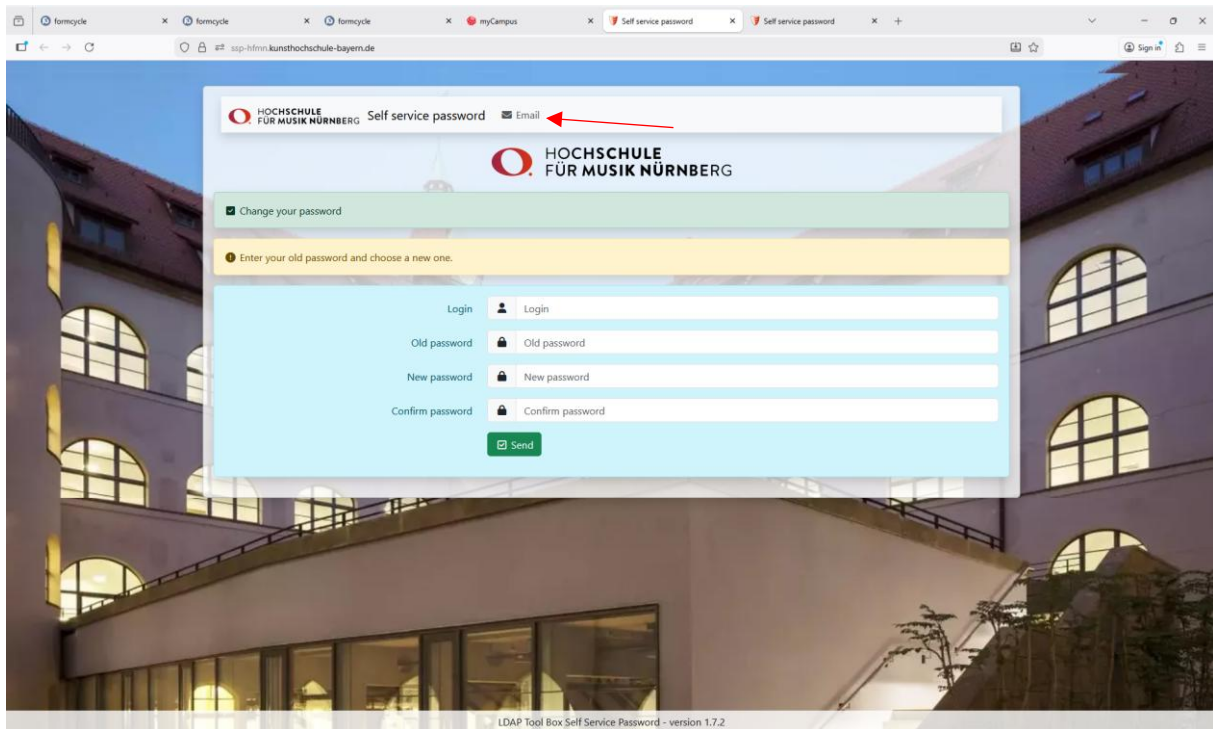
formcycle
formcycle
formcycle
myCampus
Self service password
Self service password

ssp-hfmn.kunsthochschule-bayern.de

Sign in

HOCHSCHULE FÜR MUSIK NÜRNBERG Self service password Email

HOCHSCHULE FÜR MUSIK NÜRNBERG

Change your password

Enter your old password and choose a new one.

Login | Login
Old password | Old password
New password | New password
Confirm password | Confirm password

Send

LDAP Tool Box Self Service Password - version 1.7.2